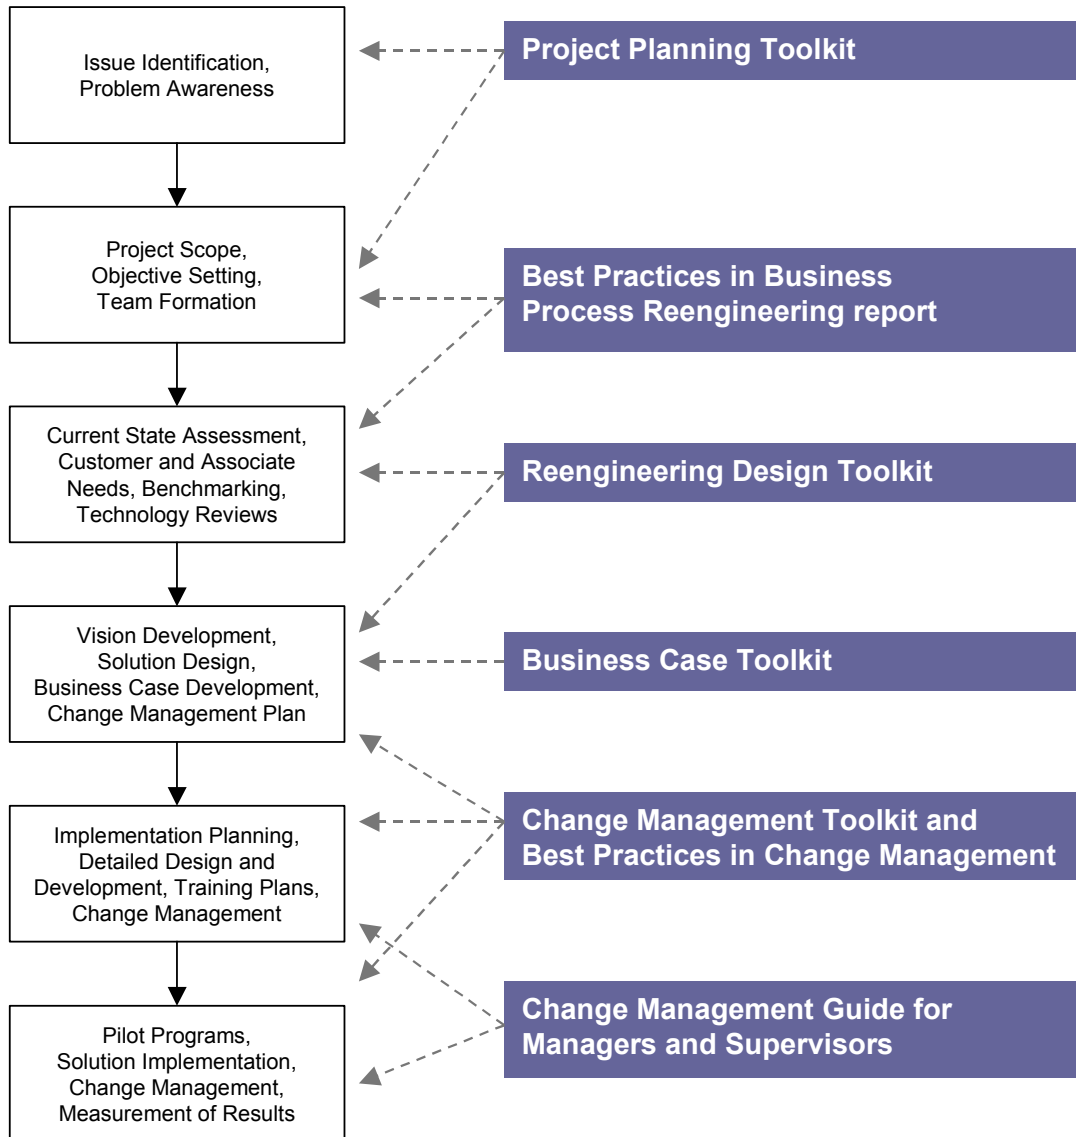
Issue Identification, Problem Awareness

Project Planning Toolkit

Project Scope, Objective Setting, Team Formation

Best Practices in Business Process Reengineering report

Current State Assessment, Customer and Associate Needs, Benchmarking, Technology Reviews

Reengineering Design Toolkit

Vision Development, Solution Design, Business Case Development, Change Management Plan

Business Case Toolkit

Implementation Planning, Detailed Design and Development, Training Plans, Change Management

Change Management Toolkit and Best Practices in Change Management

Pilot Programs, Solution Implementation, Change Management, Measurement of Results

Change Management Guide for Managers and Supervisors